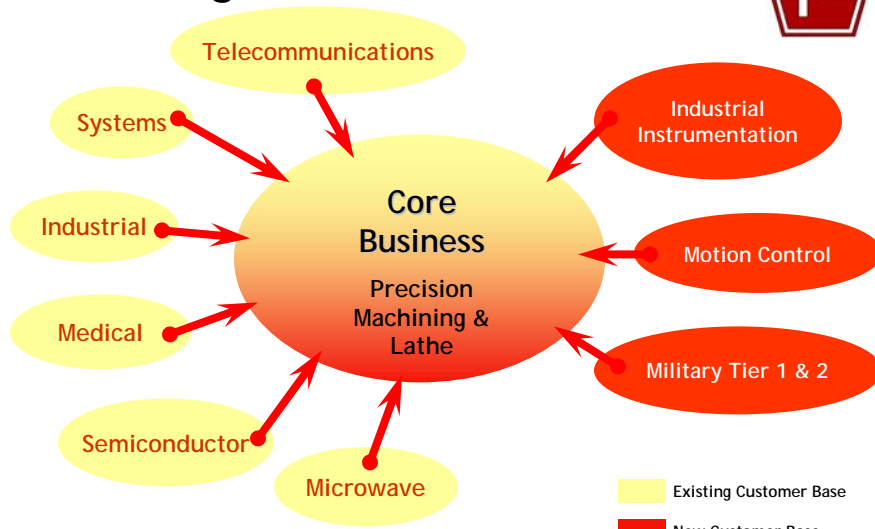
Telecommunications

Systems

Industrial

Medical

Semiconductor

Microwave

Core Business

Precision Machining & Lathe

Industrial Instrumentation

Motion Control

Military Tier 1 & 2

Existing Customer Base

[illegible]